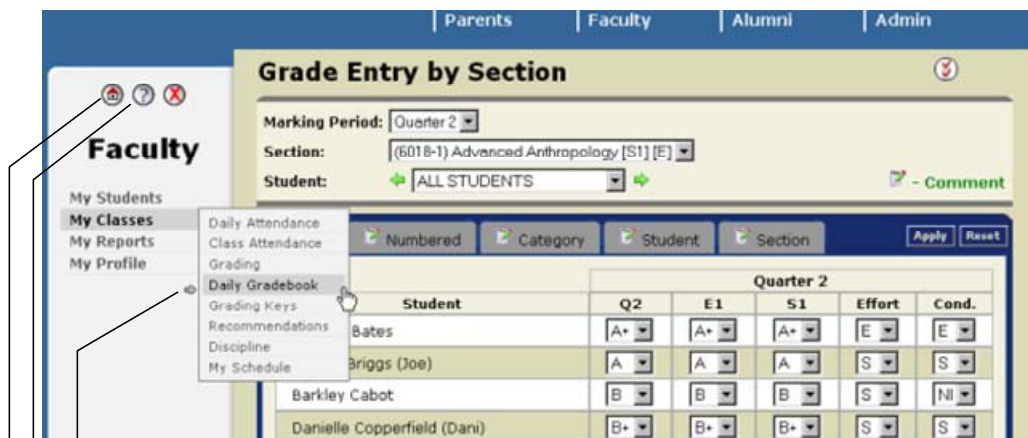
Parents | Faculty | Alumni | Admin

Faculty

My Students
My Classes
My Reports
My Profile

Daily Attendance
Class Attendance
Grading
Daily Gradebook
Grading Keys
Recommendations
Discipline
My Schedule

Grade Entry by Section

Marking Period: Quarter 2
Section: (6018-1) Advanced Anthropology [S1] [E]
Student: ALL STUDENTS

- Comment

Numbered | Category | Student | Section

Apply | Reset

| Student | Q2 | E1 | S1 | Effort | Cond. |
|---|---|---|---|---|---|
| | Quarter 2 | | | | |
| Bates | A+ | A+ | A+ | E | E |
| Briggs (Joe) | A | A | A | S | S |
| Barkley Cabot | B | B | B | S | NI |
| Danielle Copperfield (Dani) | B+ | B+ | B+ | S | S |